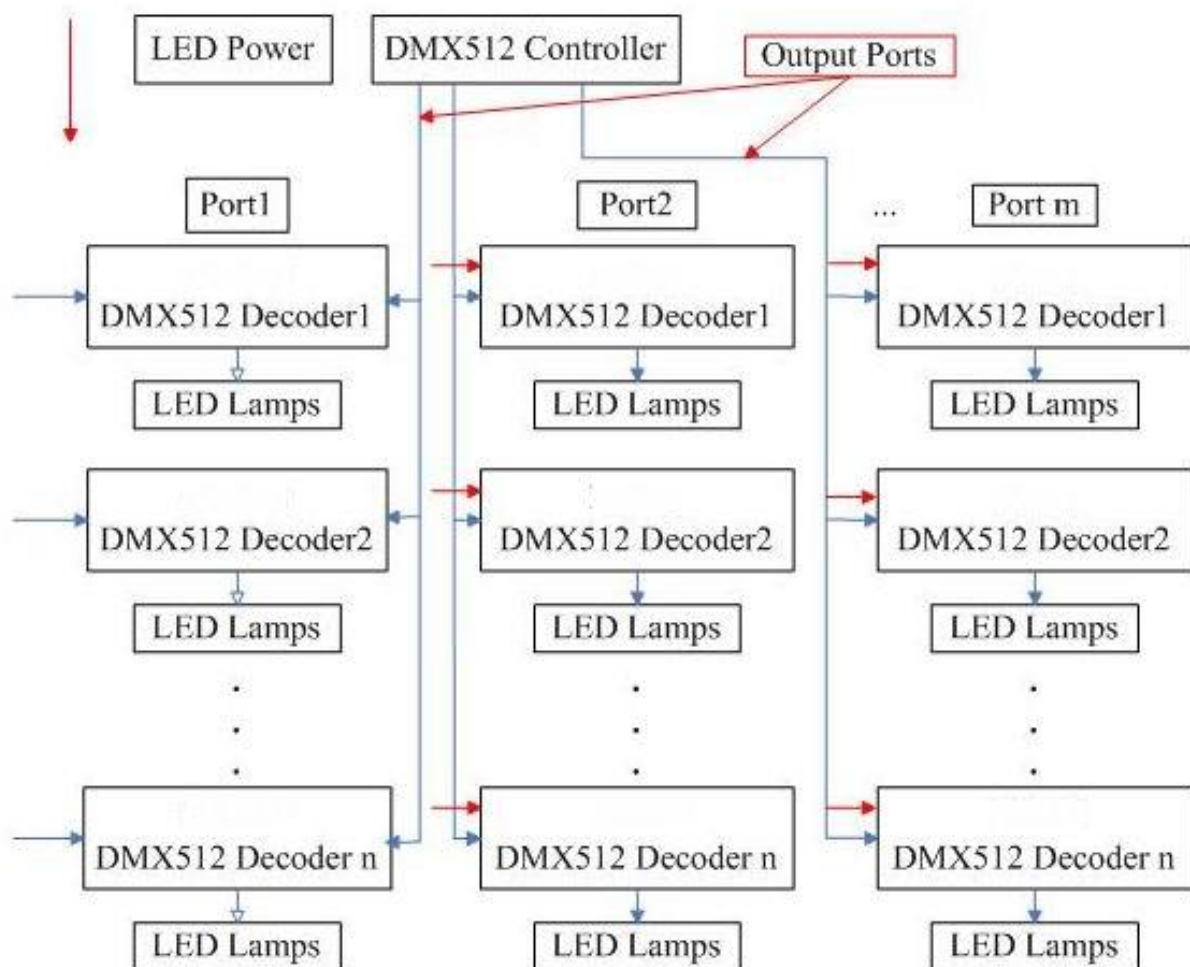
LED Power

DMX512 Controller

Output Ports

Port1

Port2

...

Port m

DMX512 Decoder1

LED Lamps

DMX512 Decoder2

LED Lamps

DMX512 Decoder n

LED Lamps

DMX512 Decoder1

LED Lamps

DMX512 Decoder2

LED Lamps

DMX512 Decoder n

LED Lamps

DMX512 Decoder1

LED Lamps

DMX512 Decoder2

LED Lamps

DMX512 Decoder n

LED Lamps